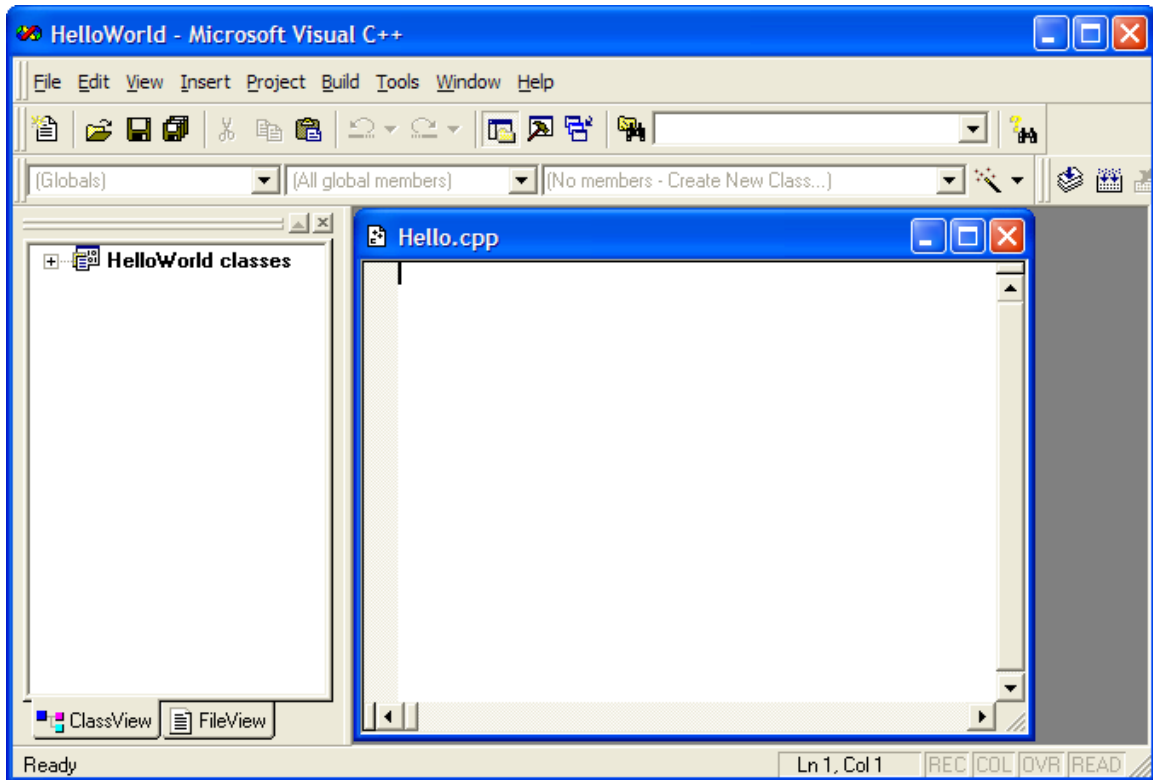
HelloWorld - Microsoft Visual C++

File Edit View Insert Project Build Tools Window Help

(Globals) (All global members) (No members - Create New Class...)

HelloWorld classes

Hello.cpp

ClassView FileView

Ready

Ln 1, Col 1 REC COL OVR READ